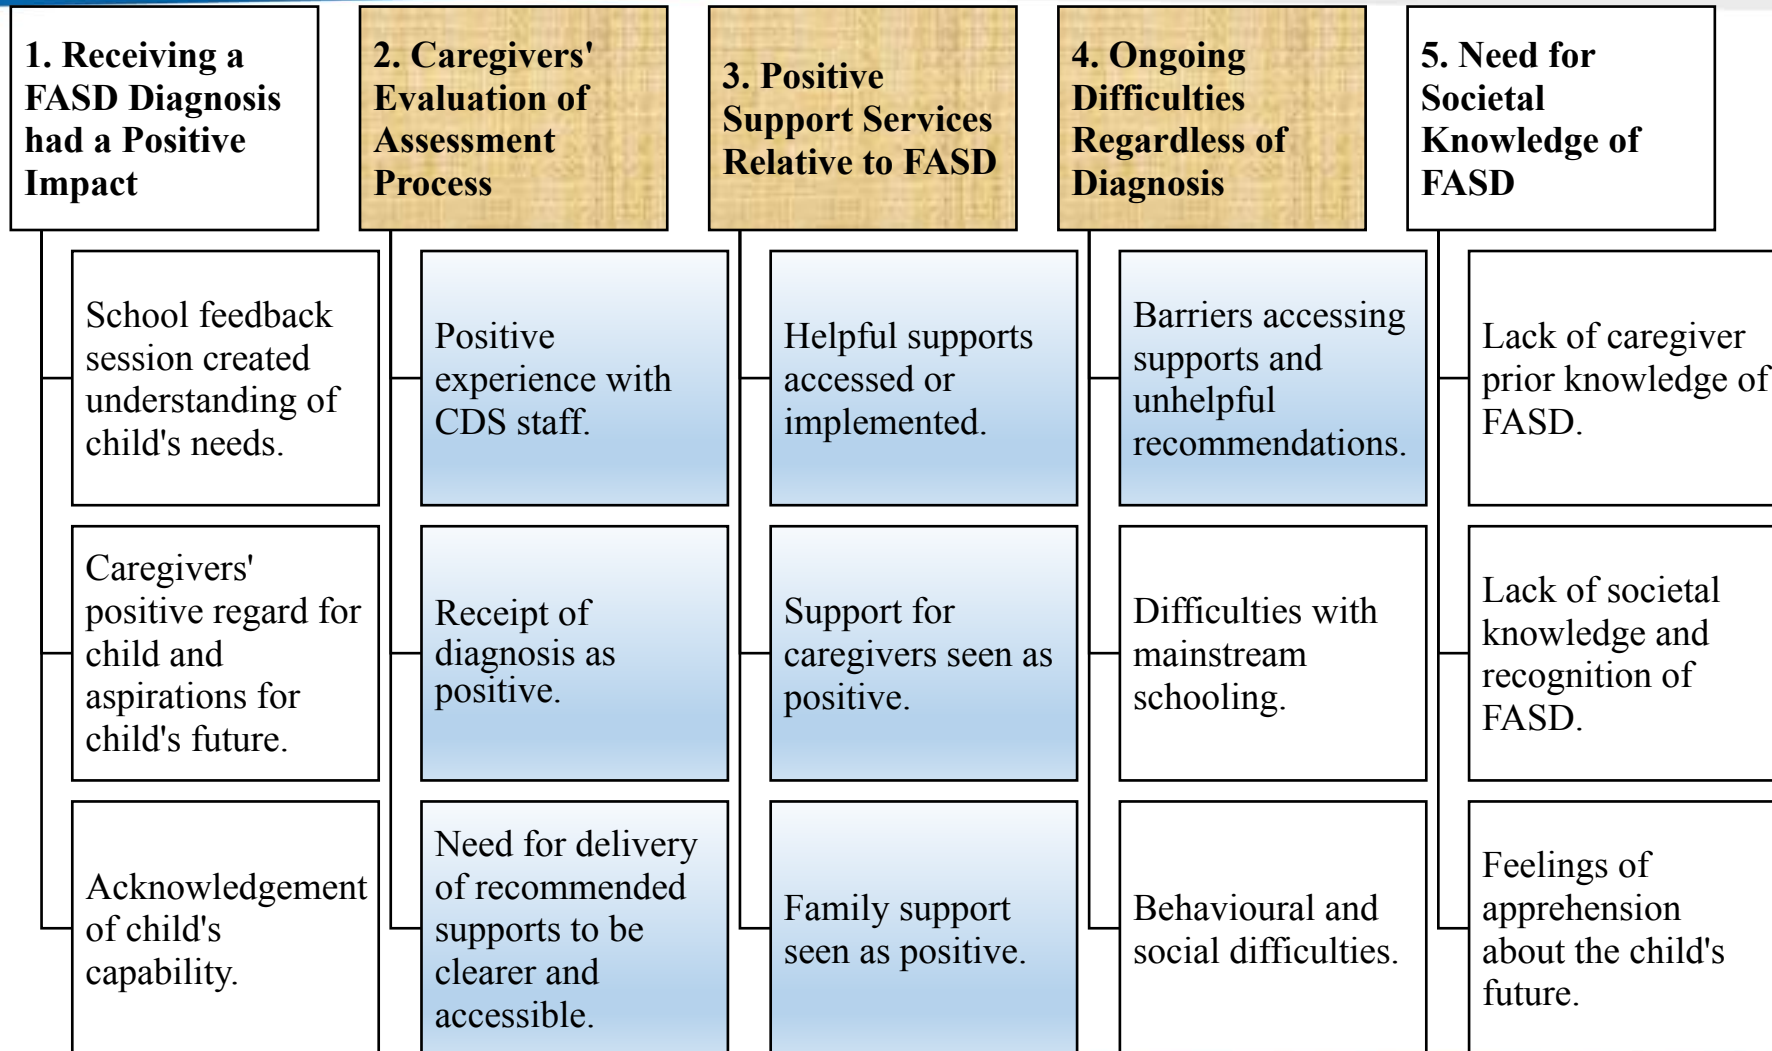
1. Receiving a FASD Diagnosis had a Positive Impact

School feedback session created understanding of child's needs.

Caregivers' positive regard for child and aspirations for child's future.

Acknowledgement of child's capability.

2. Caregivers' Evaluation of Assessment Process

Positive experience with CDS staff.

Receipt of diagnosis as positive.

Need for delivery of recommended supports to be clearer and accessible.

3. Positive Support Services Relative to FASD

Helpful supports accessed or implemented.

Support for caregivers seen as positive.

Family support seen as positive.

4. Ongoing Difficulties Regardless of Diagnosis

Barriers accessing supports and unhelpful recommendations.

Difficulties with mainstream schooling.

Behavioural and social difficulties.

5. Need for Societal Knowledge of FASD

Lack of caregiver prior knowledge of FASD.

Lack of societal knowledge and recognition of FASD.

Feelings of apprehension about the child's future.